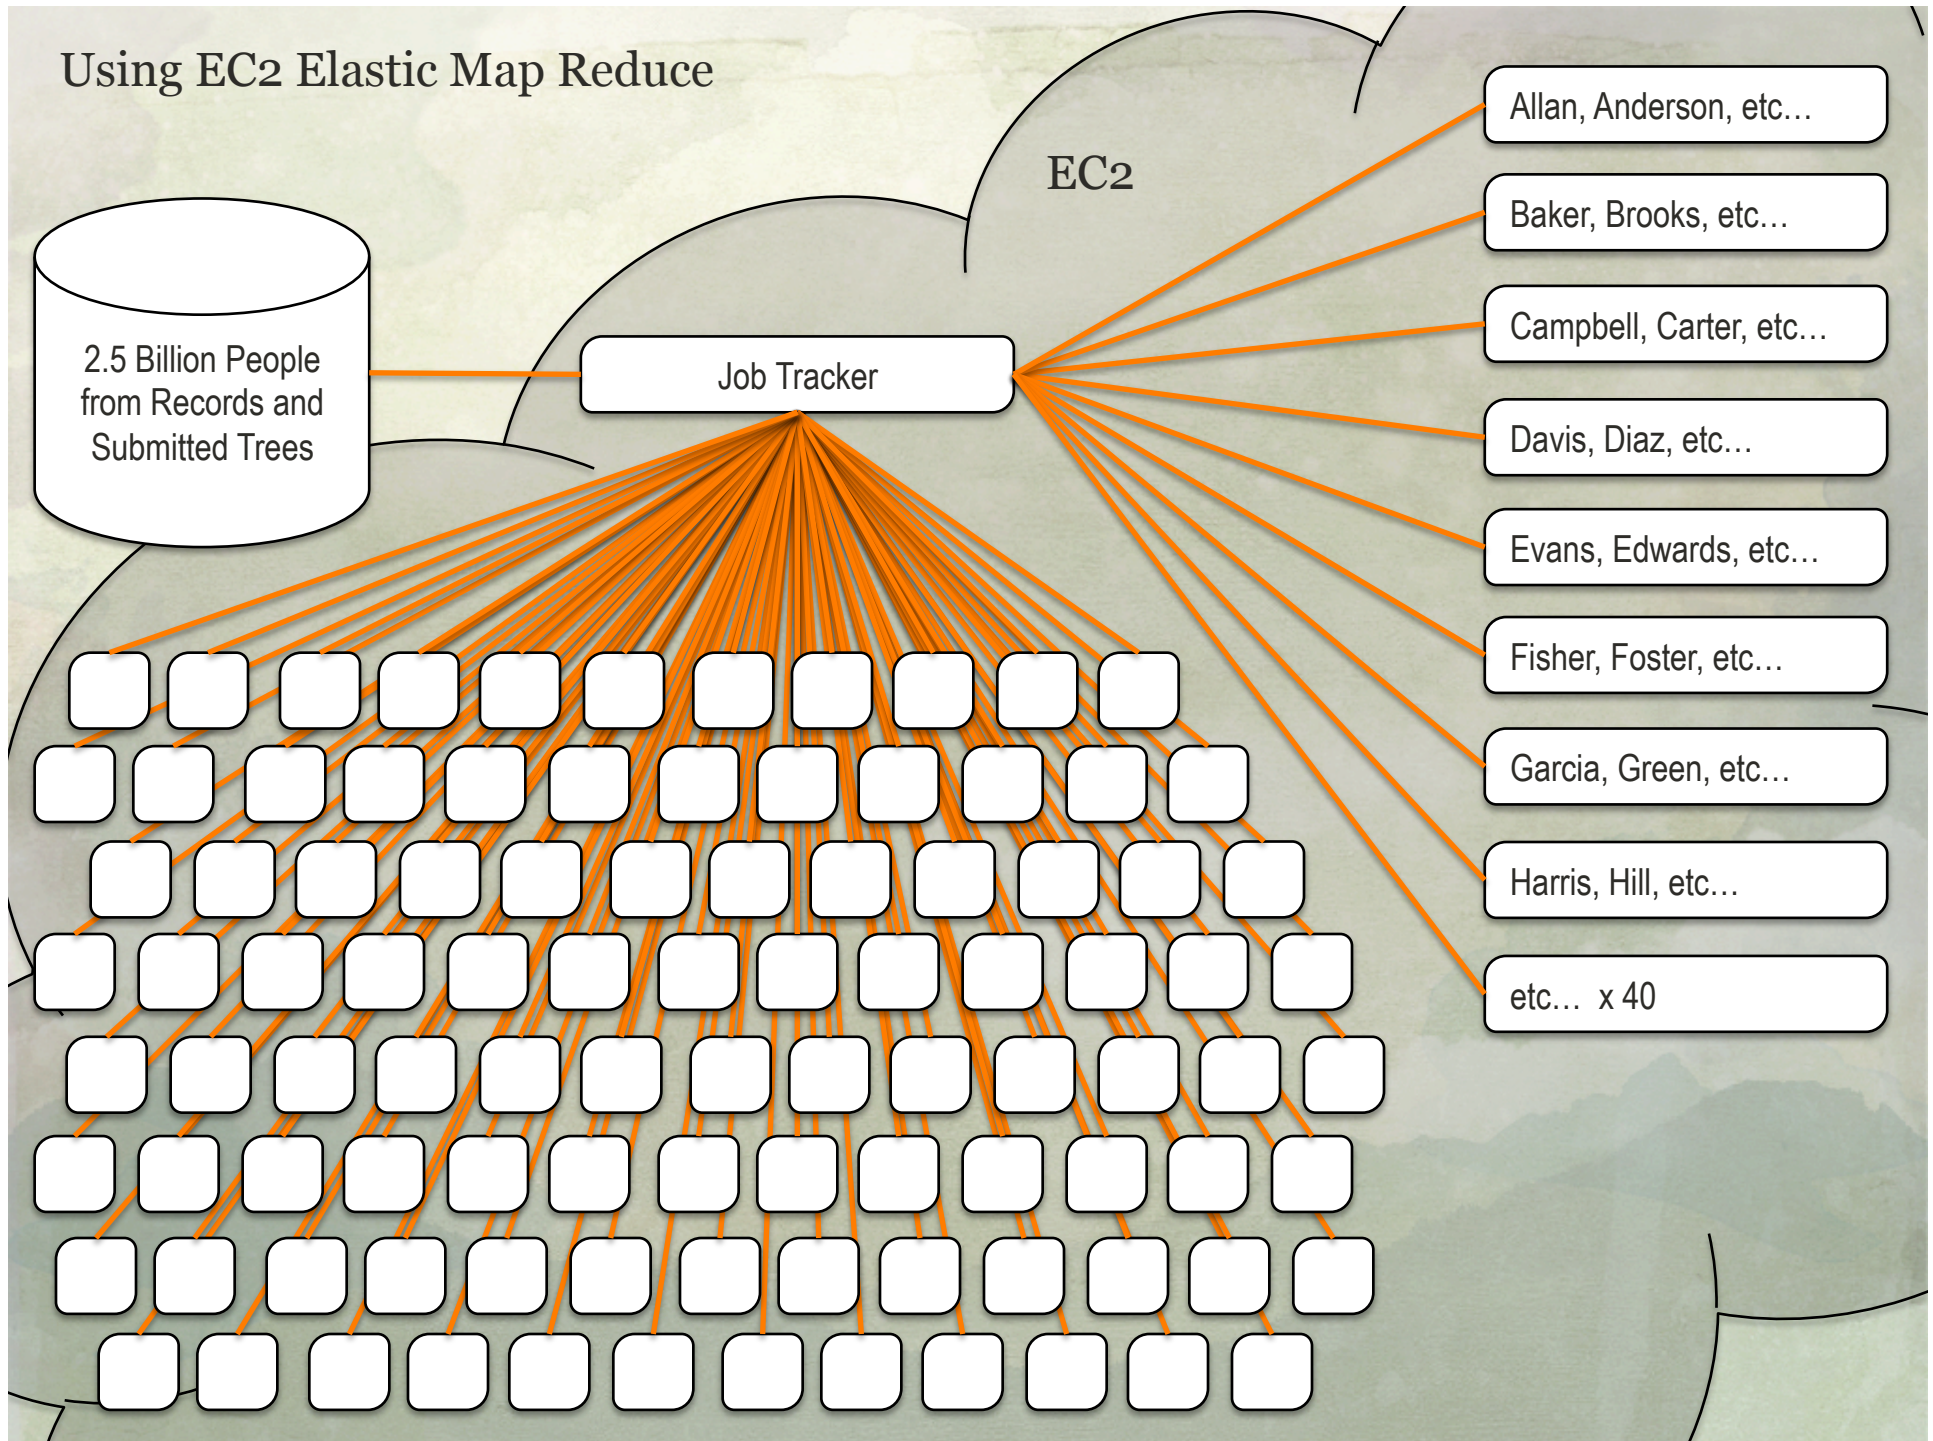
Using EC2 Elastic Map Reduce

EC2

2.5 Billion People from Records and Submitted Trees

Job Tracker

Allan, Anderson, etc…

Baker, Brooks, etc…

Campbell, Carter, etc…

Davis, Diaz, etc…

Evans, Edwards, etc…

Fisher, Foster, etc…

Garcia, Green, etc…

Harris, Hill, etc…

etc… x 40